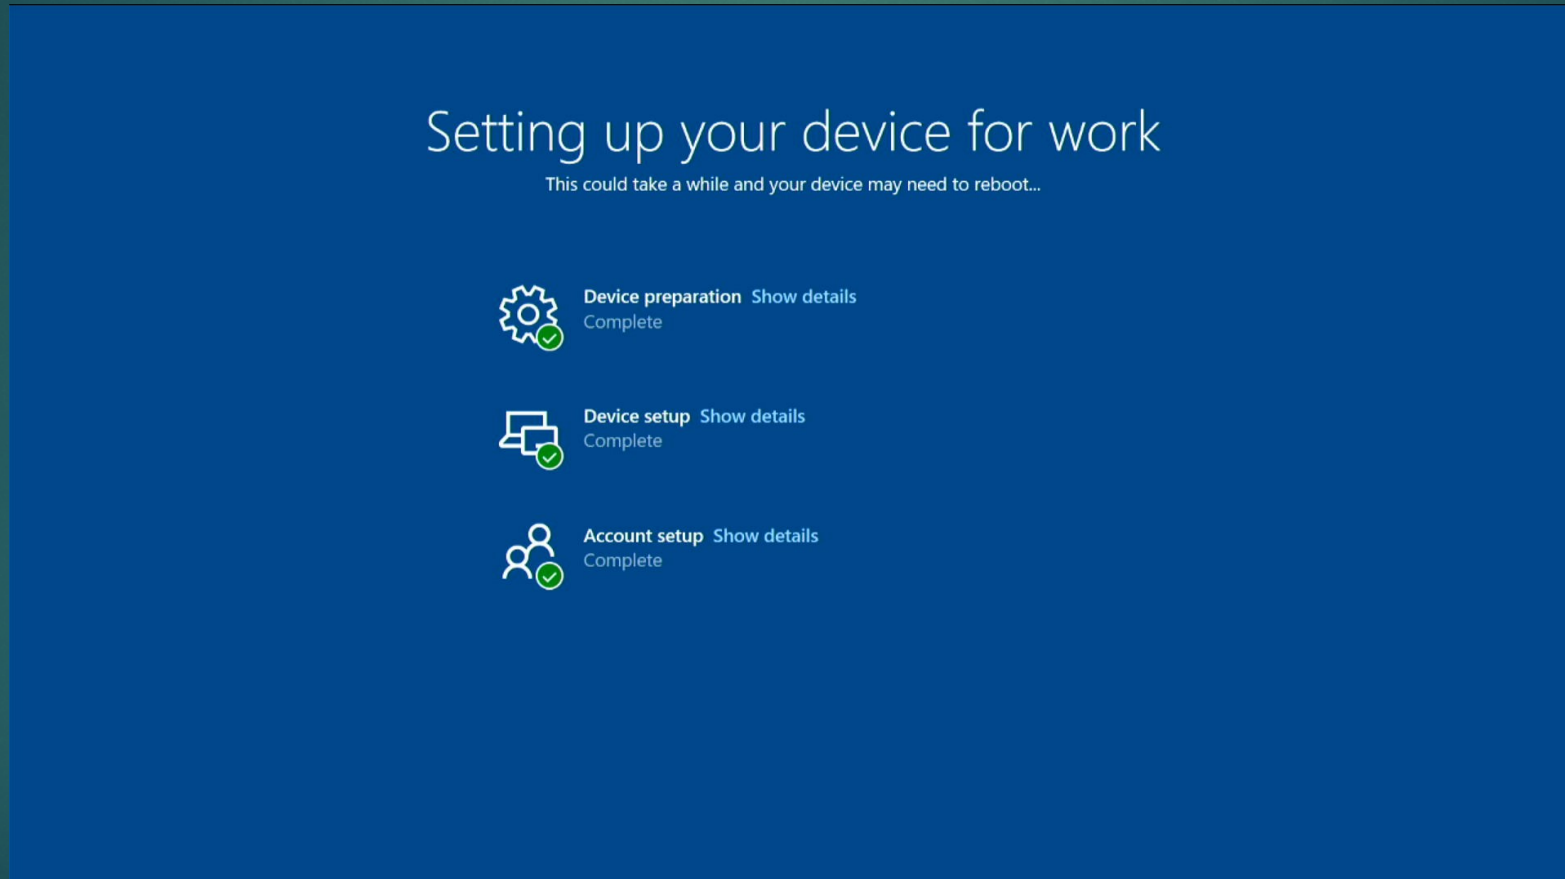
Setting up your device for work

This could take a while and your device may need to reboot...

Device preparation Show details
Complete

Device setup Show details
Complete

Account setup Show details
Complete